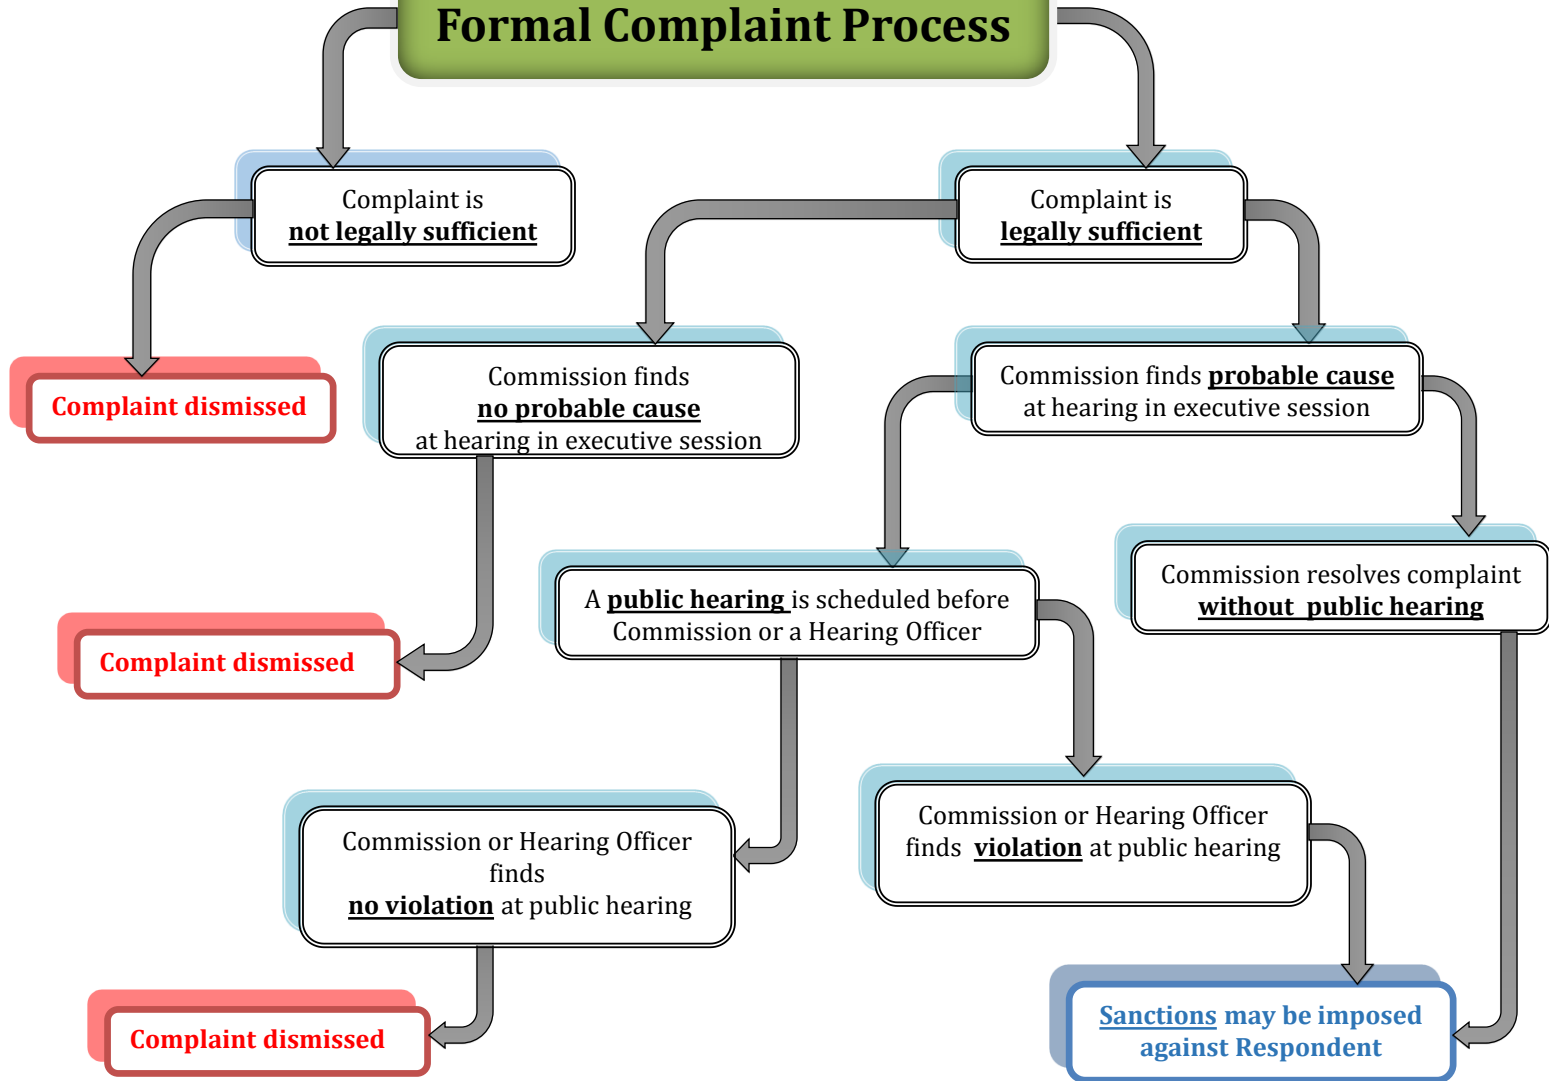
Formal Complaint Process

Complaint is not legally sufficient

Complaint dismissed

Complaint is legally sufficient

Commission finds no probable cause at hearing in executive session

Complaint dismissed

Commission finds probable cause at hearing in executive session

A public hearing is scheduled before Commission or a Hearing Officer

Commission resolves complaint without public hearing

Commission or Hearing Officer finds no violation at public hearing

Complaint dismissed

Commission or Hearing Officer finds violation at public hearing

Sanctions may be imposed against Respondent